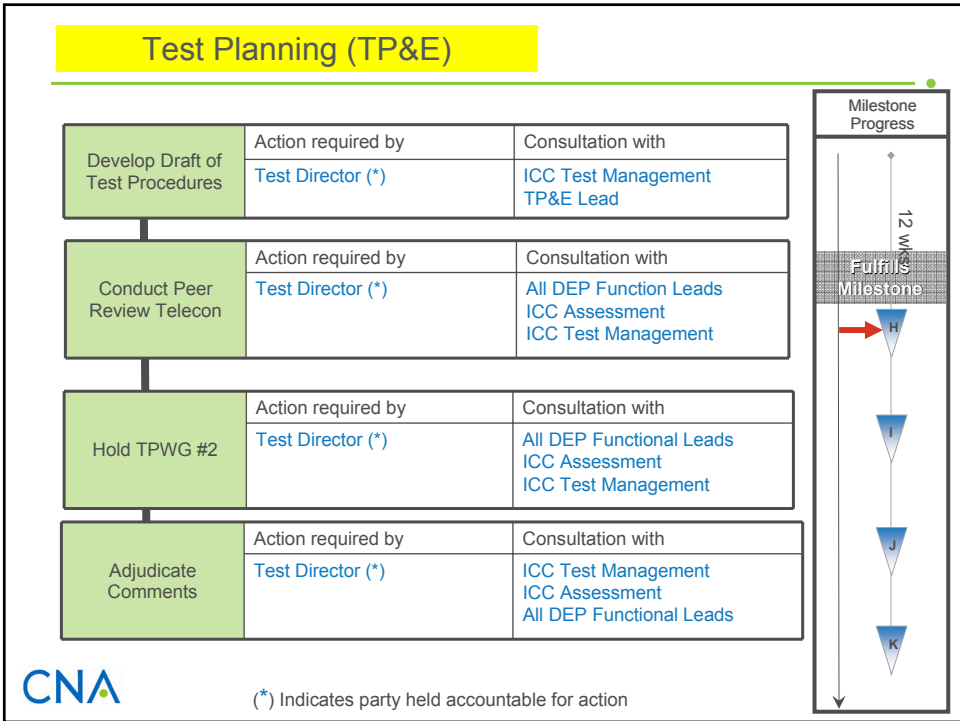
Test Planning (TP&E)

| Develop Draft of Test Procedures | Action required by | Consultation with |
|---|---|---|
| | Test Director (*) | ICC Test Management<br>TP&E Lead |

| Conduct Peer Review Telecon | Action required by | Consultation with |
|---|---|---|
| | Test Director (*) | All DEP Function Leads<br>ICC Assessment<br>ICC Test Management |

| Hold TPWG #2 | Action required by | Consultation with |
|---|---|---|
| | Test Director (*) | All DEP Functional Leads<br>ICC Assessment<br>ICC Test Management |

| Adjudicate Comments | Action required by | Consultation with |
|---|---|---|
| | Test Director (*) | ICC Test Management<br>ICC Assessment<br>All DEP Functional Leads |

Milestone Progress

12 wks

Fulfills Milestone

H

I

J

K

CNA

(*) Indicates party held accountable for action